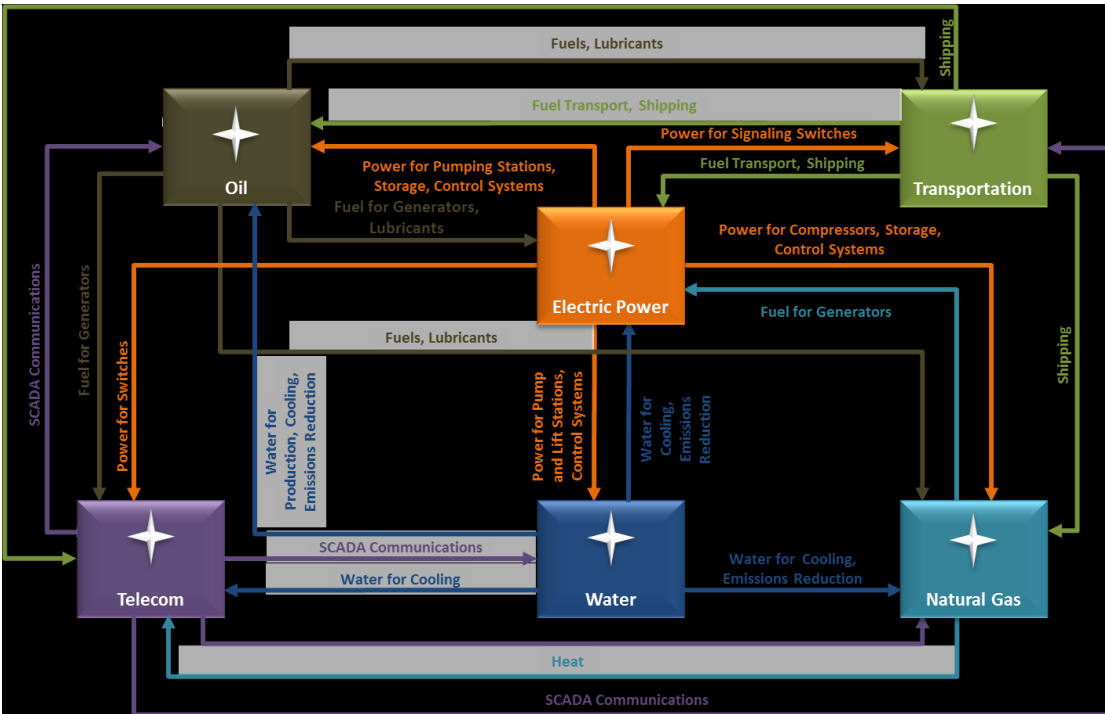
Shipping

Fuels, Lubricants

Fuel Transport, Shipping

Power for Signaling Switches

Fuel Transport, Shipping

Oil

Power for Pumping Stations, Storage, Control Systems

Fuel for Generators, Lubricants

Transportation

Power for Compressors, Storage, Control Systems

Electric Power

Fuel for Generators

SCADA Communications

Fuel for Generators

Power for Switches

Fuels, Lubricants

Water for Production, Cooling, Emissions Reduction

Power for Pump and Lift Stations, Control Systems

Water for Cooling, Emissions Reduction

Shipping

SCADA Communications

Water for Cooling

Water for Cooling, Emissions Reduction

Telecom

Water

Natural Gas

Heat

SCADA Communications